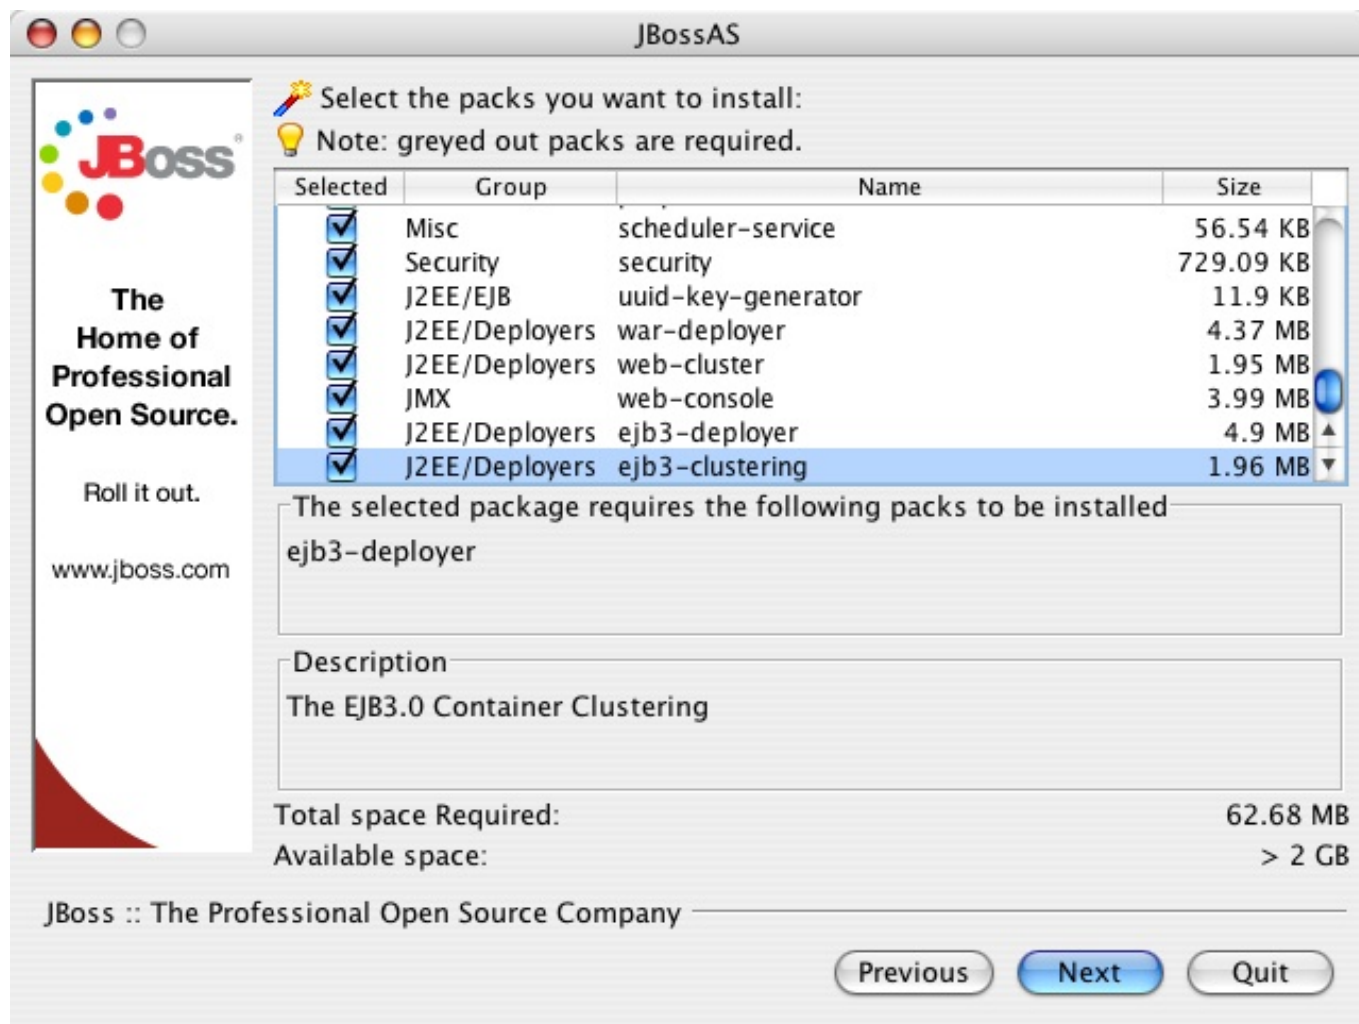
JBossAS

JBoss

The Home of Professional Open Source.

Roll it out.

www.jboss.com

Select the packs you want to install:

Note: greyed out packs are required.

| Selected | Group | Name | Size |
|---|---|---|---|
| ☑ | Misc | scheduler-service | 56.54 KB |
| ☑ | Security | security | 729.09 KB |
| ☑ | J2EE/EJB | uuid-key-generator | 11.9 KB |
| ☑ | J2EE/Deployers | war-deployer | 4.37 MB |
| ☑ | J2EE/Deployers | web-cluster | 1.95 MB |
| ☑ | JMX | web-console | 3.99 MB |
| ☑ | J2EE/Deployers | ejb3-deployer | 4.9 MB |
| ☑ | J2EE/Deployers | ejb3-clustering | 1.96 MB |

The selected package requires the following packs to be installed

ejb3-deployer

Description

The EJB3.0 Container Clustering

Total space Required: 62.68 MB

Available space: > 2 GB

JBoss :: The Professional Open Source Company

Previous Next Quit